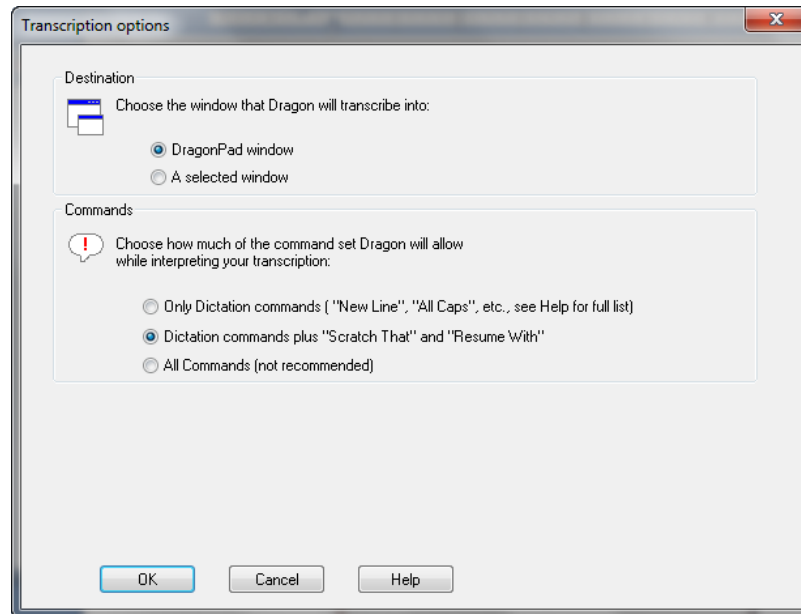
Transcription options

Destination

Choose the window that Dragon will transcribe into:

DragonPad window

A selected window

Commands

Choose how much of the command set Dragon will allow while interpreting your transcription:

Only Dictation commands ( "New Line", "All Caps", etc., see Help for full list)

Dictation commands plus "Scratch That" and "Resume With"

All Commands (not recommended)

OK

Cancel

Help